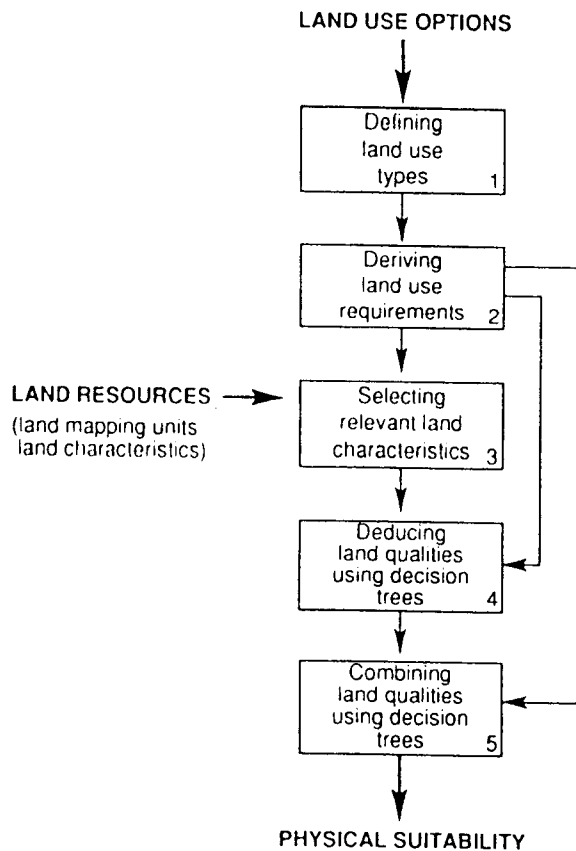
LAND USE OPTIONS

Defining land use types 1

Deriving land use requirements 2

LAND RESOURCES (land mapping units land characteristics)

Selecting relevant land characteristics 3

Deducing land qualities using decision trees 4

Combining land qualities using decision trees 5

PHYSICAL SUITABILITY